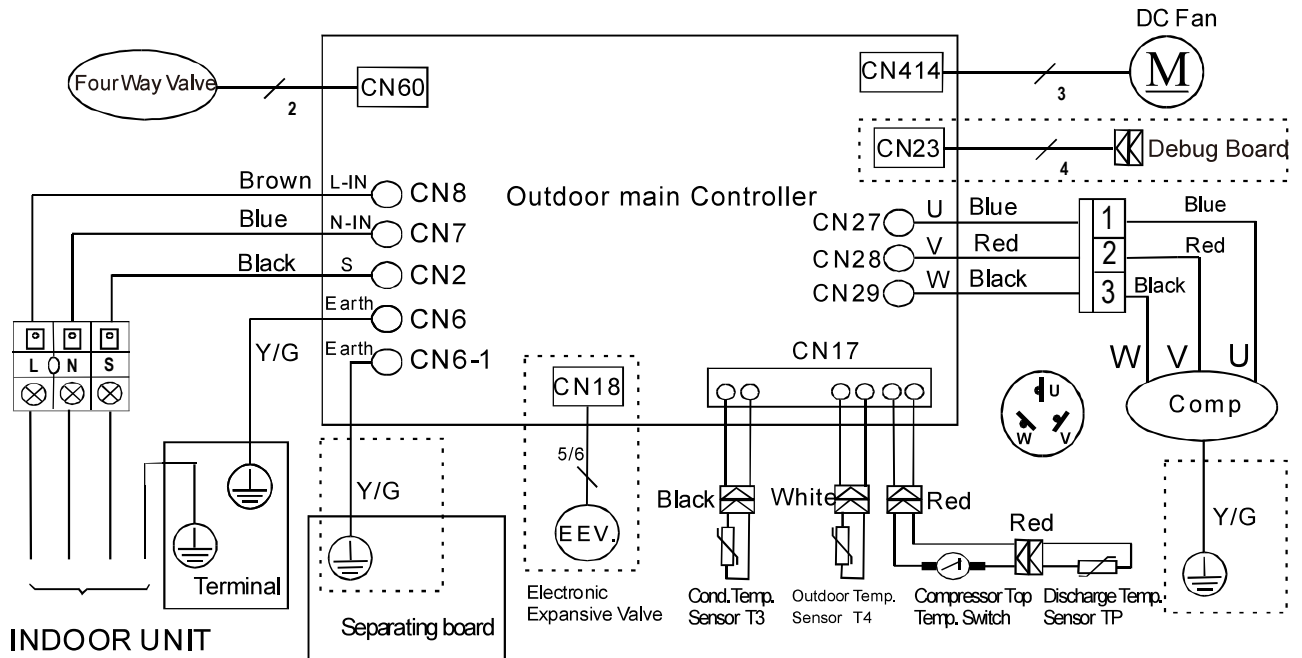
DC Fan

Four Way Valve

2

CN60

CN414

3

M

CN23

4

Debug Board

Brown L-IN CN8

Blue N-IN CN7

Black S CN2

Earth CN6

Earth CN6-1

Outdoor main Controller

CN27 U Blue

CN28 V Red

CN29 W Black

1

2

3

Blue

Red

Black

W V U

Comp

U

W V

L N S

Y/G

CN17

CN18

5/6

EEV.

Electronic Expansive Valve

Y/G

Terminal

Separating board

INDOOR UNIT

Black

White

Red

Red

Cond. Temp. Sensor T3

Outdoor Temp. Sensor T4

Compressor Top Temp. Switch

Discharge Temp. Sensor TP

Y/G